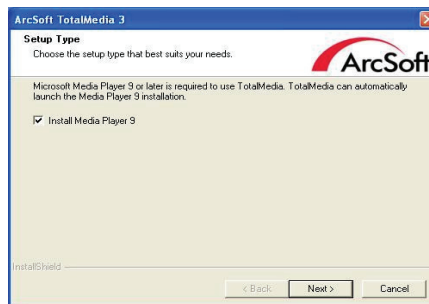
ArcSoft TotalMedia 3

Setup Type
Choose the setup type that best suits your needs.

ArcSoft

Microsoft Media Player 9 or later is required to use TotalMedia. TotalMedia can automatically launch the Media Player 9 installation.

Install Media Player 9

InstallShield

< Back
Next >
Cancel